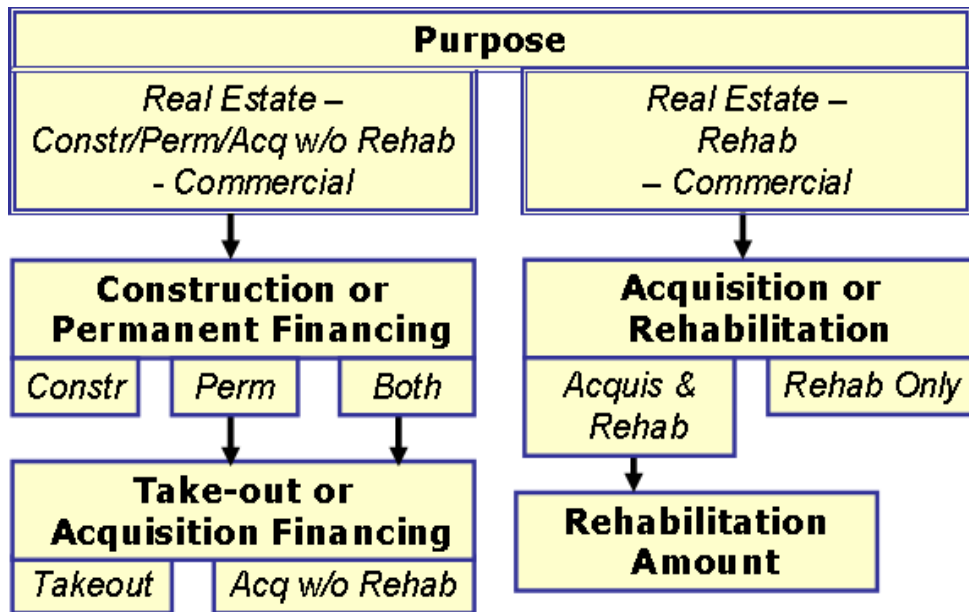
Purpose

Real Estate – Constr/Perm/Acq w/o Rehab - Commercial

Construction or Permanent Financing

Constr

Perm

Both

Take-out or Acquisition Financing

Takeout

Acq w/o Rehab

Real Estate – Rehab – Commercial

Acquisition or Rehabilitation

Acquis & Rehab

Rehab Only

Rehabilitation Amount